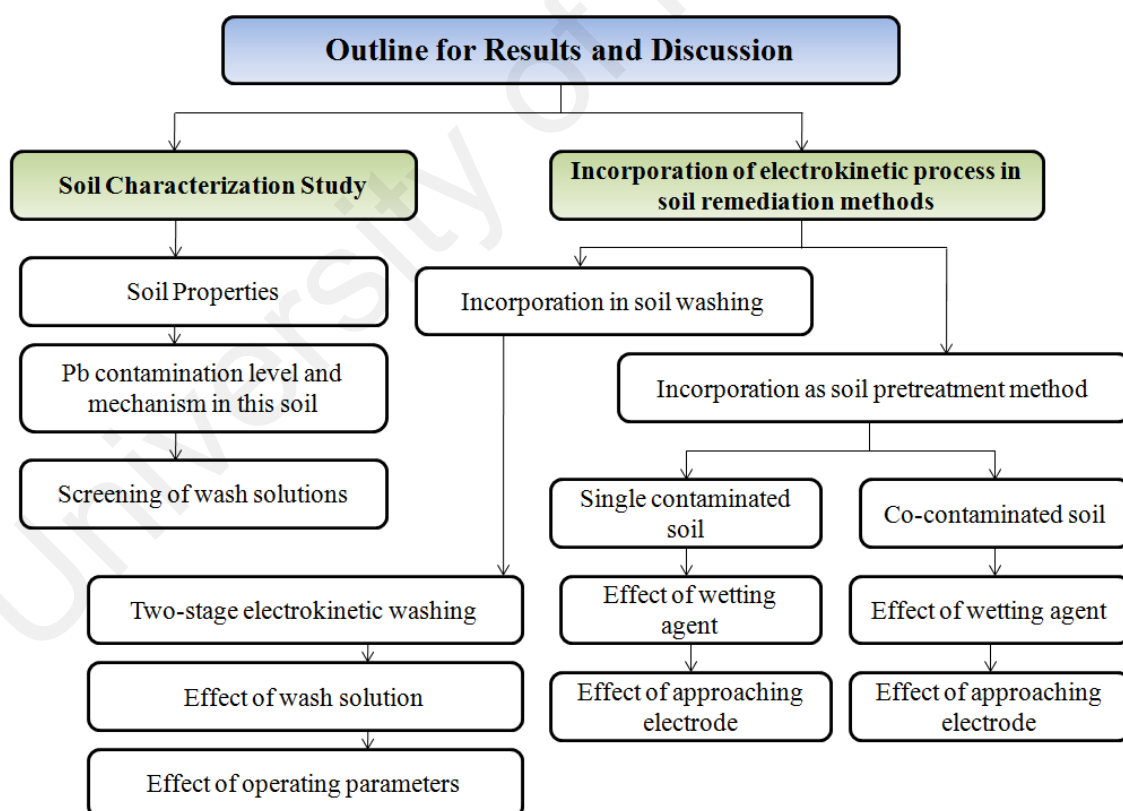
Outline for Results and Discussion

Soil Characterization Study

Soil Properties

Pb contamination level and mechanism in this soil

Screening of wash solutions

Incorporation of electrokinetic process in soil remediation methods

Incorporation in soil washing

Two-stage electrokinetic washing

Effect of wash solution

Effect of operating parameters

Incorporation as soil pretreatment method

Single contaminated soil

Effect of wetting agent

Effect of approaching electrode

Co-contaminated soil

Effect of wetting agent

Effect of approaching electrode